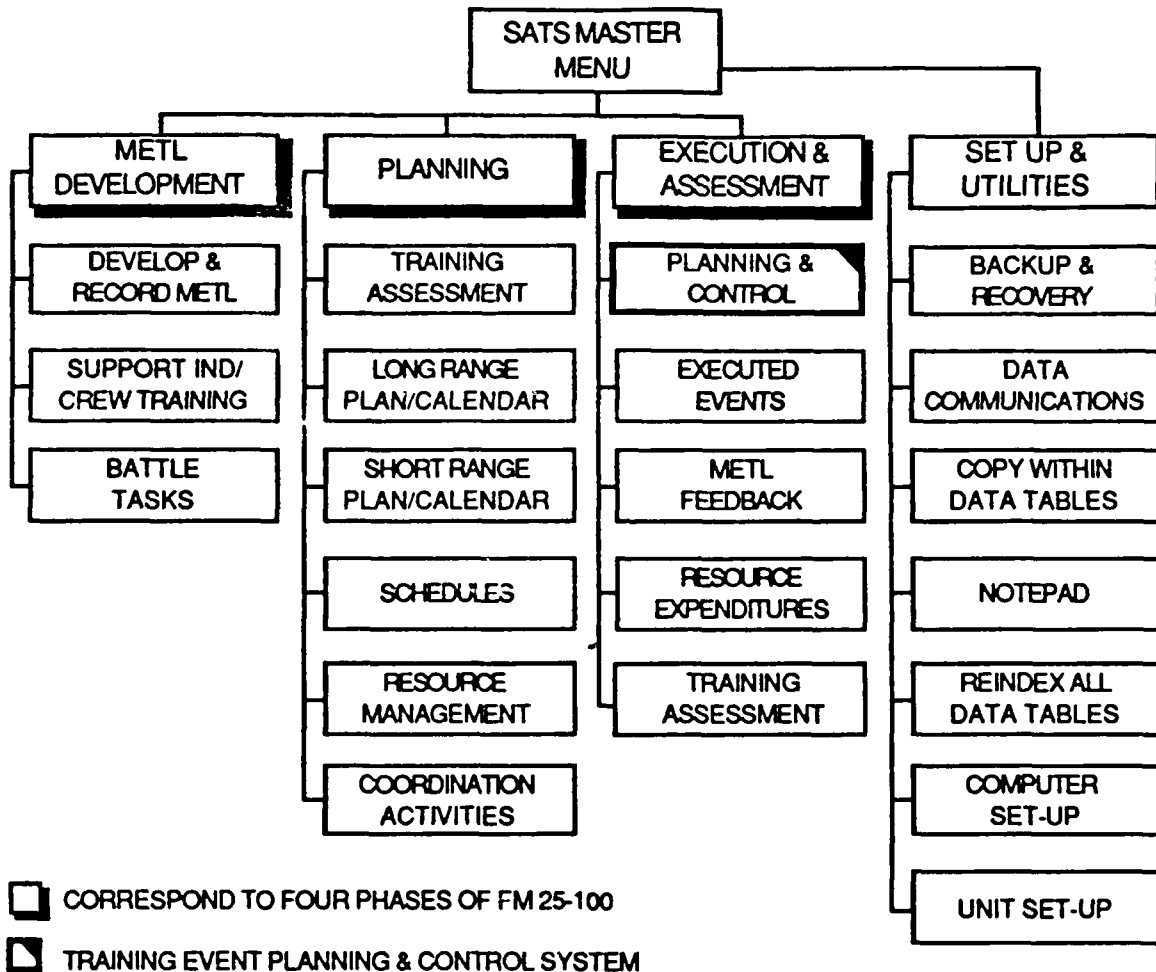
SATS MASTER MENU

METL DEVELOPMENT

DEVELOP & RECORD METL

SUPPORT IND/ CREW TRAINING

BATTLE TASKS

PLANNING

TRAINING ASSESSMENT

LONG RANGE PLAN/CALENDAR

SHORT RANGE PLAN/CALENDAR

SCHEDULES

RESOURCE MANAGEMENT

COORDINATION ACTIVITIES

EXECUTION & ASSESSMENT

PLANNING & CONTROL

EXECUTED EVENTS

METL FEEDBACK

RESOURCE EXPENDITURES

TRAINING ASSESSMENT

SET UP & UTILITIES

BACKUP & RECOVERY

DATA COMMUNICATIONS

COPY WITHIN DATA TABLES

NOTEPAD

REINDEX ALL DATA TABLES

COMPUTER SET-UP

UNIT SET-UP

CORRESPOND TO FOUR PHASES OF FM 25-100

TRAINING EVENT PLANNING & CONTROL SYSTEM